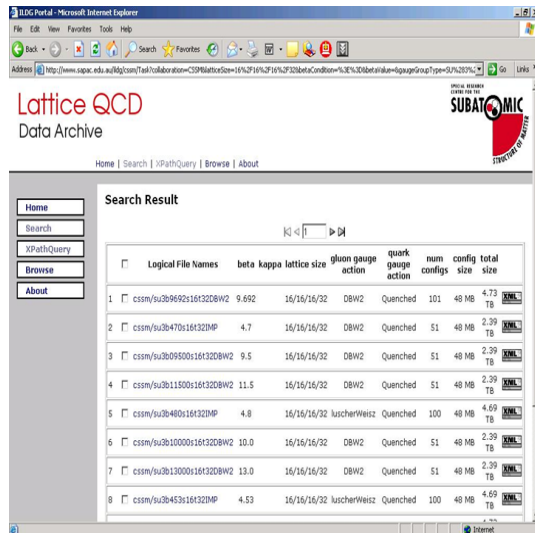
ILDG Portal - Microsoft Internet Explorer

File Edit View Favorites Tools Help

Back Search Favorites

Address http://www.sapac.edu.au/ildg/cssm/Task?collaboration=CSSM&latticeSize=16%2F16%2F16%2F32&betaCondition=%3E%3D&betaValue=&gaugeGroupType=SU%283%2 Go Links

Lattice QCD
Data Archive

SPECIAL RESEARCH CENTRE FOR THE SUBATOMIC STRUCTURE OF MATTER

Home | Search | XPathQuery | Browse | About

Home
Search
XPathQuery
Browse
About

Search Result

1

| | | Logical File Names | beta | kappa | lattice size | gluon gauge action | quark gauge action | num configs | config size | total size | |
|---|---|---|---|---|---|---|---|---|---|---|---|
| 1 | ☐ | cssm/su3b9692s16t32DBW2 | 9.692 | | 16/16/16/32 | DBW2 | Quenched | 101 | 48 MB | 4.73 TB | XML |
| 2 | ☐ | cssm/su3b470s16t32IMP | 4.7 | | 16/16/16/32 | DBW2 | Quenched | 51 | 48 MB | 2.39 TB | XML |
| 3 | ☐ | cssm/su3b09500s16t32DBW2 | 9.5 | | 16/16/16/32 | DBW2 | Quenched | 51 | 48 MB | 2.39 TB | XML |
| 4 | ☐ | cssm/su3b11500s16t32DBW2 | 11.5 | | 16/16/16/32 | DBW2 | Quenched | 51 | 48 MB | 2.39 TB | XML |
| 5 | ☐ | cssm/su3b480s16t32IMP | 4.8 | | 16/16/16/32 | luscherWeisz | Quenched | 100 | 48 MB | 4.69 TB | XML |
| 6 | ☐ | cssm/su3b10000s16t32DBW2 | 10.0 | | 16/16/16/32 | DBW2 | Quenched | 51 | 48 MB | 2.39 TB | XML |
| 7 | ☐ | cssm/su3b13000s16t32DBW2 | 13.0 | | 16/16/16/32 | DBW2 | Quenched | 51 | 48 MB | 2.39 TB | XML |
| 8 | ☐ | cssm/su3b453s16t32IMP | 4.53 | | 16/16/16/32 | luscherWeisz | Quenched | 100 | 48 MB | 4.69 TB | XML |

Internet